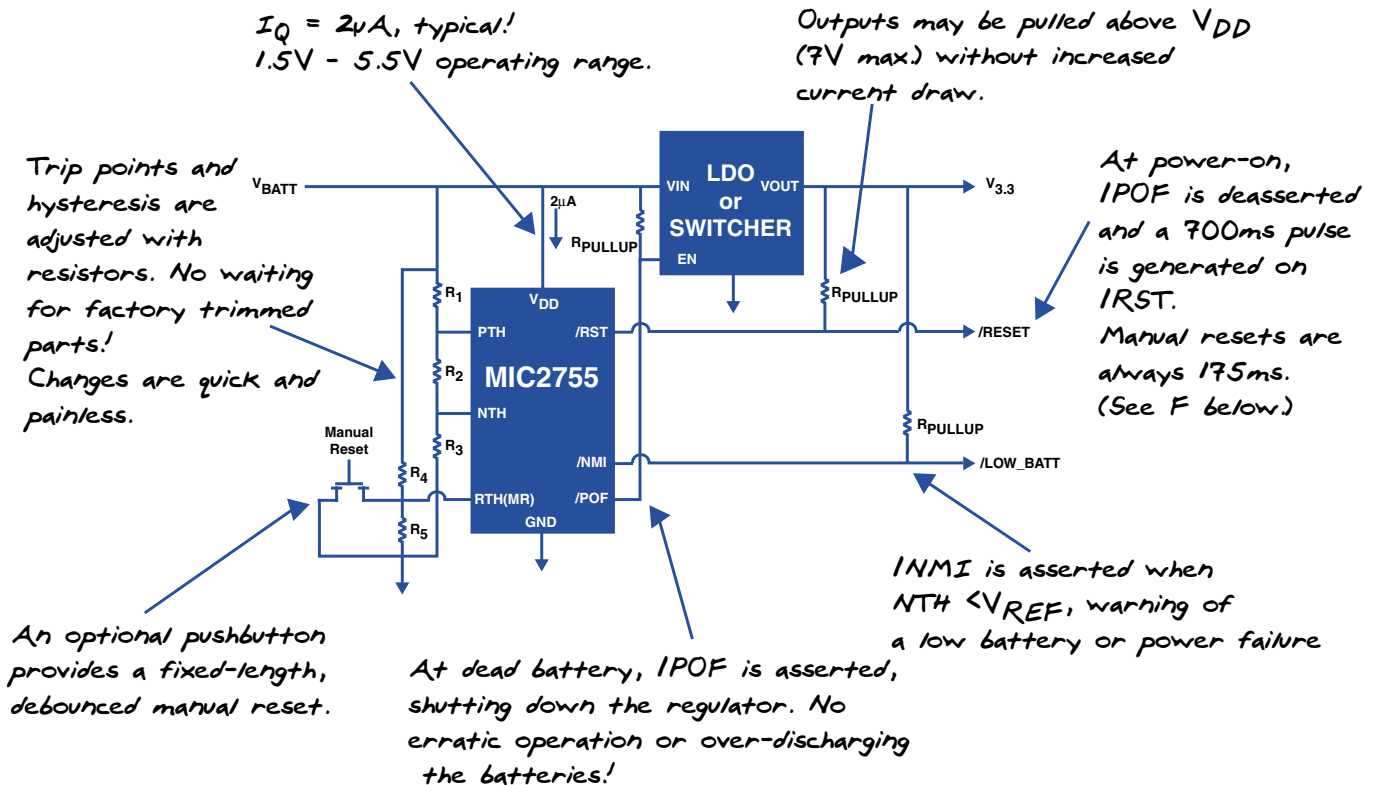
$I_Q$ = 2μA, typical!
1.5V - 5.5V operating range.

Outputs may be pulled above $V_{DD}$ (7V max.) without increased current draw.

Trip points and hysteresis are adjusted with resistors. No waiting for factory trimmed parts!
Changes are quick and painless.

$V_{BATT}$

2μA

$R_{PULLUP}$

VIN

LDO or SWITCHER

VOUT

EN

$V_{3.3}$

At power-on, /POF is deasserted and a 700ms pulse is generated on /RST.
Manual resets are always 175ms. (See F below.)

$R_1$

$V_{DD}$

PTH

/RST

$R_{PULLUP}$

/RESET

$R_2$

MIC2755

NTH

$R_3$

Manual Reset

$R_4$

/NMI

$R_{PULLUP}$

/LOW_BATT

RTH(MR)

/POF

$R_5$

GND

/NMI is asserted when NTH <$V_{REF}$, warning of a low battery or power failure

An optional pushbutton provides a fixed-length, debounced manual reset.

At dead battery, /POF is asserted, shutting down the regulator. No erratic operation or over-discharging the batteries!